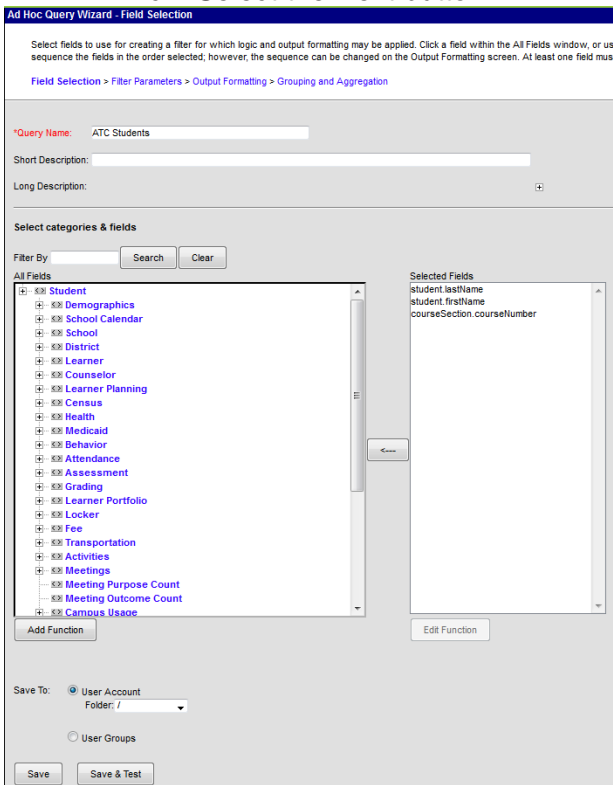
Ad Hoc Query Wizard - Field Selection

Select fields to use for creating a filter for which logic and output formatting may be applied. Click a field within the All Fields window, or us sequence the fields in the order selected; however, the sequence can be changed on the Output Formatting screen. At least one field mus

Field Selection > Filter Parameters > Output Formatting > Grouping and Aggregation

*Query Name: ATC Students

Short Description:

Long Description:

Select categories & fields

Filter By Search Clear

All Fields

Student
Demographics
School Calendar
School
District
Learner
Counselor
Learner Planning
Census
Health
Medicaid
Behavior
Attendance
Assessment
Grading
Learner Portfolio
Locker
Fee
Transportation
Activities
Meetings
Meeting Purpose Count
Meeting Outcome Count
Campus Usage

<---

Selected Fields

student.lastName
student.firstName
courseSection.courseNumber

Add Function

Edit Function

Save To: User Account
Folder: /

User Groups

Save Save & Test